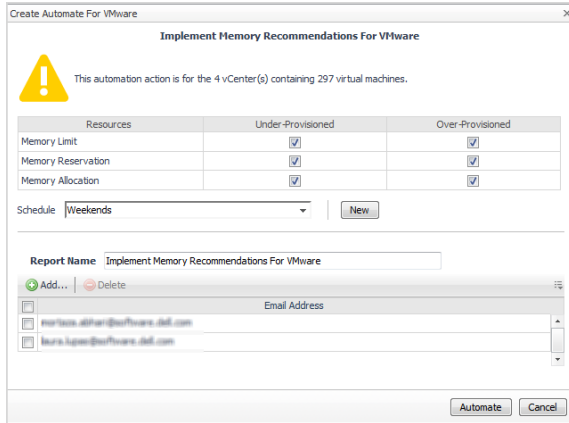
Create Automate For VMware

Implement Memory Recommendations For VMware

This automation action is for the 4 vCenter(s) containing 297 virtual machines.

| Resources | Under-Provisioned | Over-Provisioned |
|---|---|---|
| Memory Limit | ☑ | ☑ |
| Memory Reservation | ☑ | ☑ |
| Memory Allocation | ☑ | ☑ |

Schedule Weekends New

Report Name Implement Memory Recommendations For VMware

Add... Delete

Email Address

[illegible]

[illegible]

Automate Cancel